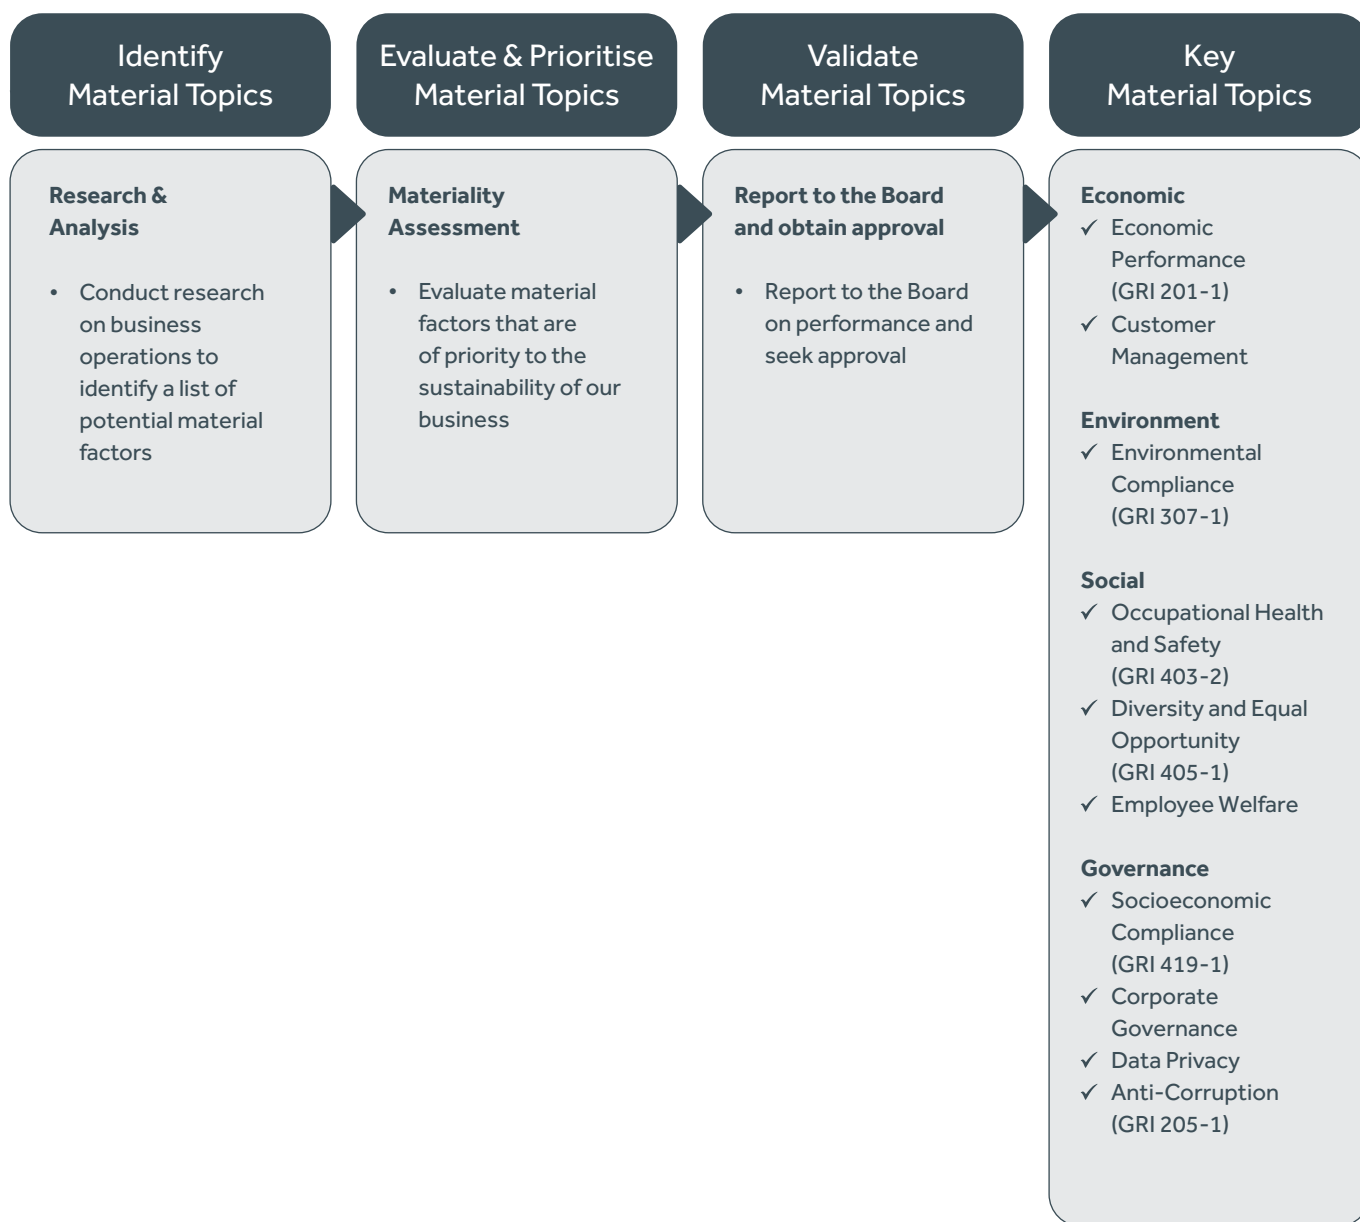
Identify Material Topics

Research & Analysis

- Conduct research on business operations to identify a list of potential material factors

Evaluate & Prioritise Material Topics

Materiality Assessment

- Evaluate material factors that are of priority to the sustainability of our business

Validate Material Topics

Report to the Board and obtain approval

- Report to the Board on performance and seek approval

Key Material Topics

Economic
✓ Economic Performance (GRI 201-1)
✓ Customer Management

Environment
✓ Environmental Compliance (GRI 307-1)

Social
✓ Occupational Health and Safety (GRI 403-2)
✓ Diversity and Equal Opportunity (GRI 405-1)
✓ Employee Welfare

Governance
✓ Socioeconomic Compliance (GRI 419-1)
✓ Corporate Governance
✓ Data Privacy
✓ Anti-Corruption (GRI 205-1)